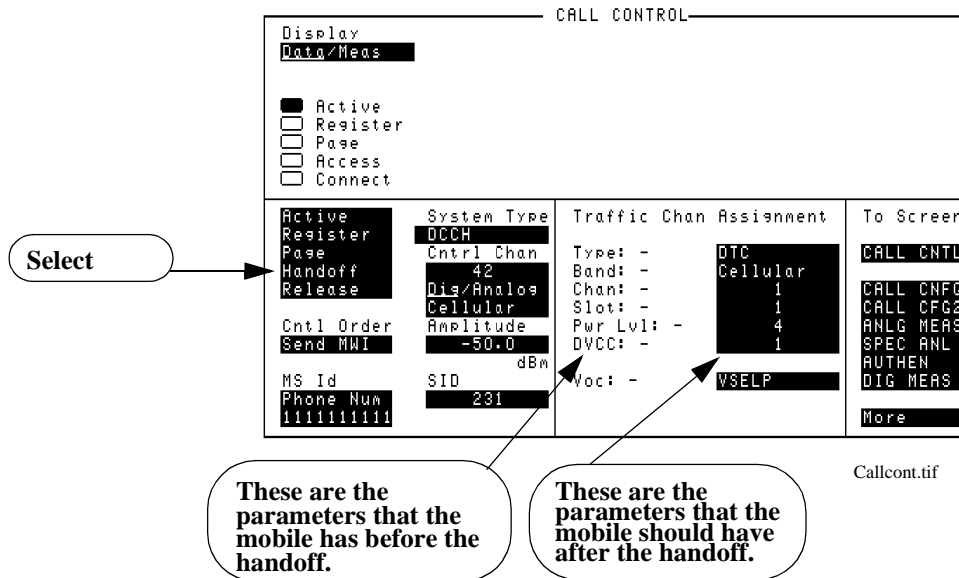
CALL CONTROL

Display
Data/Meas

Active
Register
Page
Access
Connect

Select

Active
Register
Page
Handoff
Release

Cntl Order
Send MWI

MS Id
Phone Num
1111111111

System Type
DCCH
Cntrl Chan
42
Dig/Analog
Cellular
Amplitude
-50.0
dBm
SID
231

Traffic Chan Assignment

Type: - DTC
Band: - Cellular
Chan: - 1
Slot: - 1
Pwr Lvl: - 4
DVCC: - 1

Voc: - VSELP

To Screen

CALL CNTL

CALL CNFG
CALL CFG2
ANLG MEAS
SPEC ANL
AUTHEN
DIG MEAS

More

Callcont.tif

These are the parameters that the mobile has before the handoff.

These are the parameters that the mobile should have after the handoff.